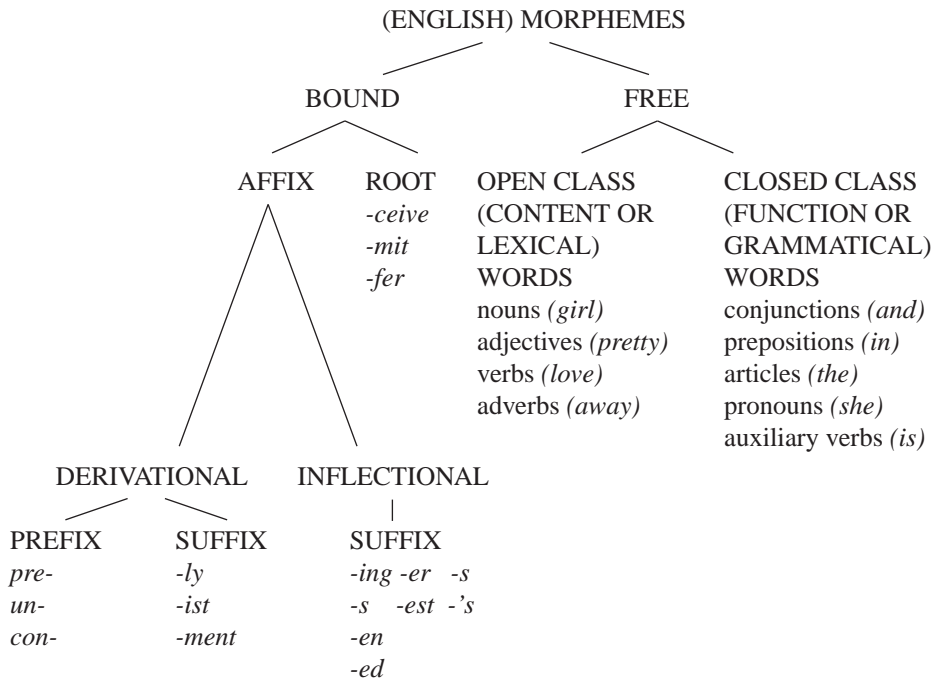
(ENGLISH) MORPHEMES

BOUND

FREE

AFFIX

ROOT
-ceive
-mit
-fer

OPEN CLASS (CONTENT OR LEXICAL) WORDS
nouns (girl)
adjectives (pretty)
verbs (love)
adverbs (away)

CLOSED CLASS (FUNCTION OR GRAMMATICAL) WORDS
conjunctions (and)
prepositions (in)
articles (the)
pronouns (she)
auxiliary verbs (is)

DERIVATIONAL

INFLECTIONAL

PREFIX
pre-
un-
con-

SUFFIX
-ly
-ist
-ment

SUFFIX
-ing -er -s
-s -est -'s
-en
-ed